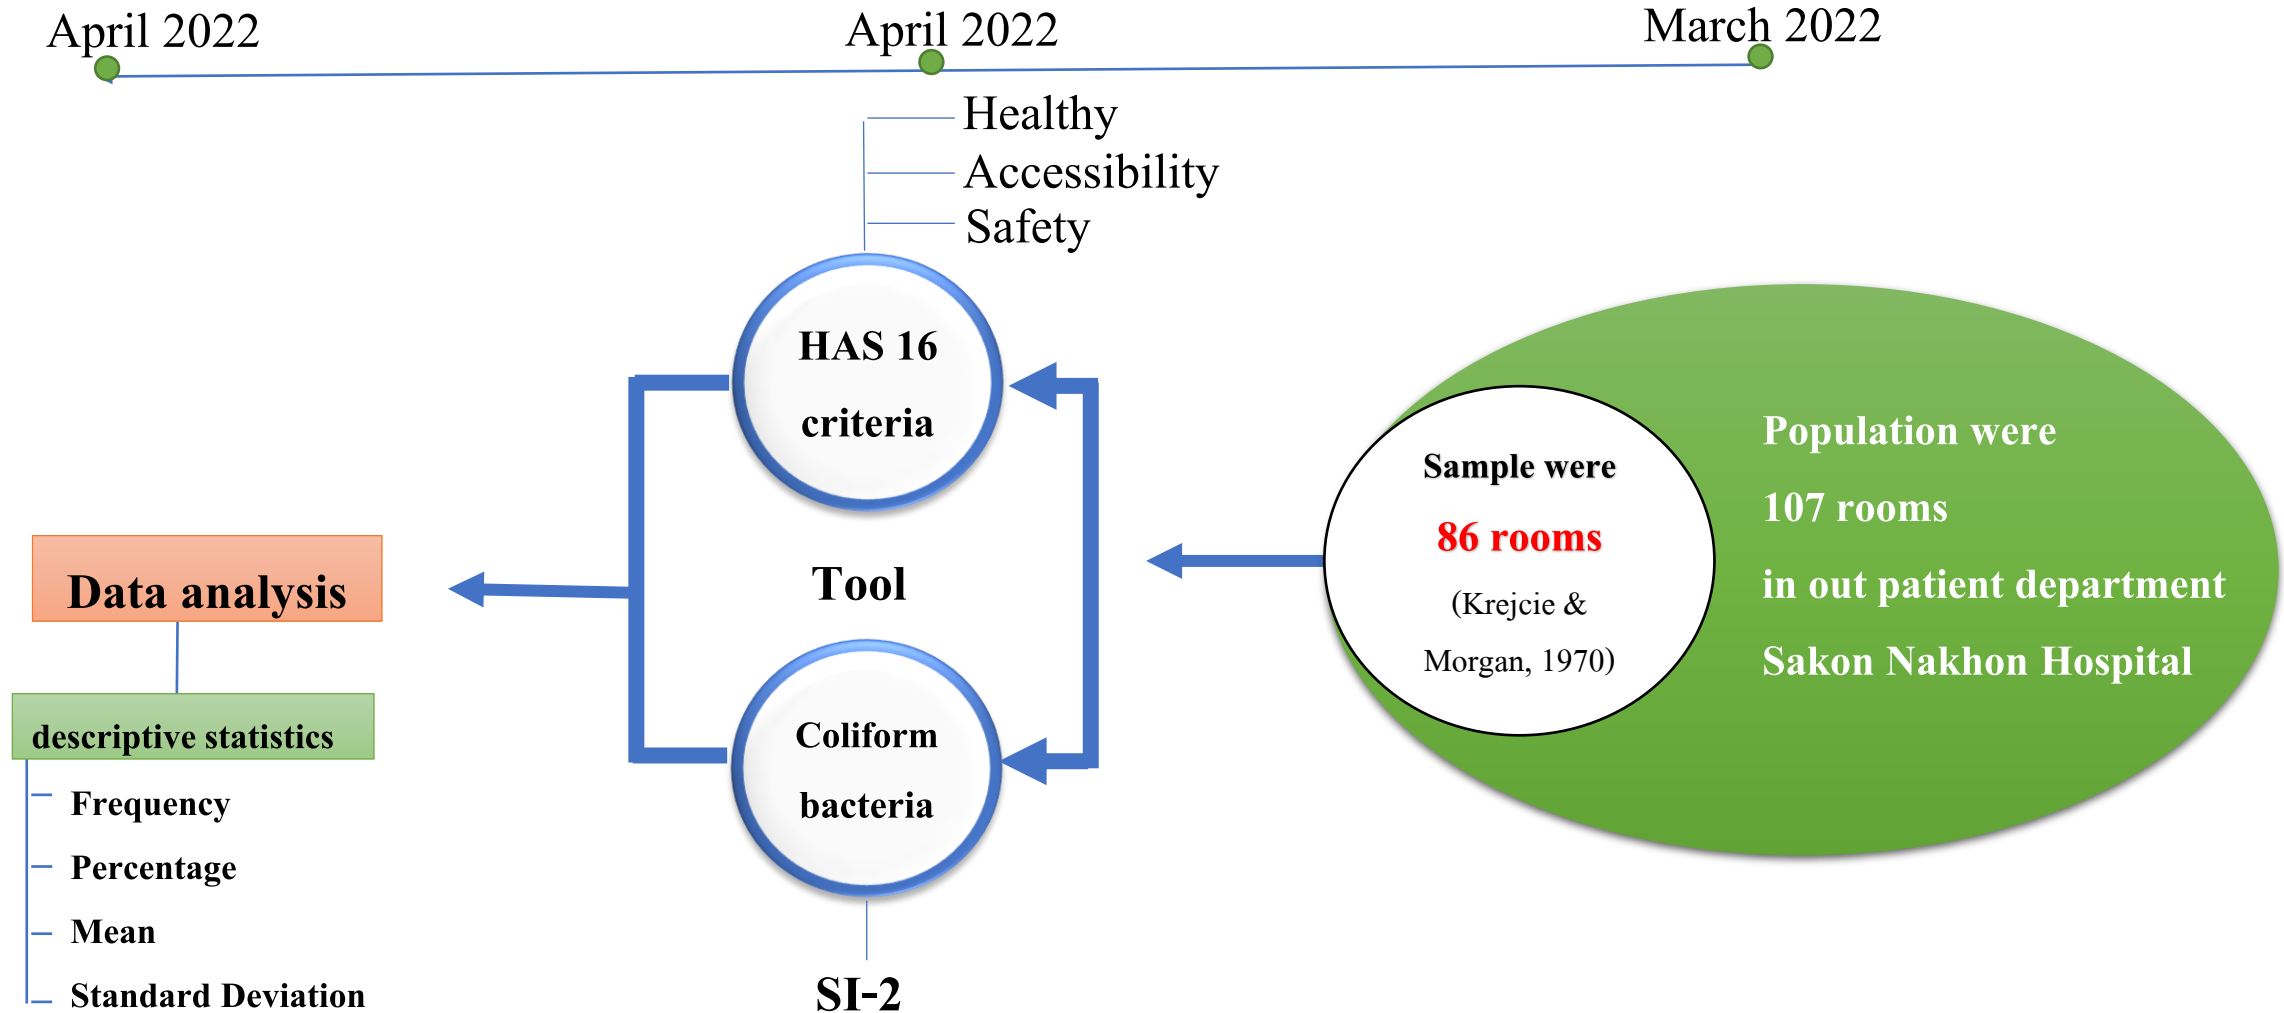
April 2022
April 2022
March 2022

Healthy
Accessibility
Safety

HAS 16 criteria

Tool

Coliform bacteria

SI-2

Data analysis

descriptive statistics

Frequency
Percentage
Mean
Standard Deviation

Sample were
86 rooms
(Krejcie & Morgan, 1970)

Population were
107 rooms
in out patient department
Sakon Nakhon Hospital